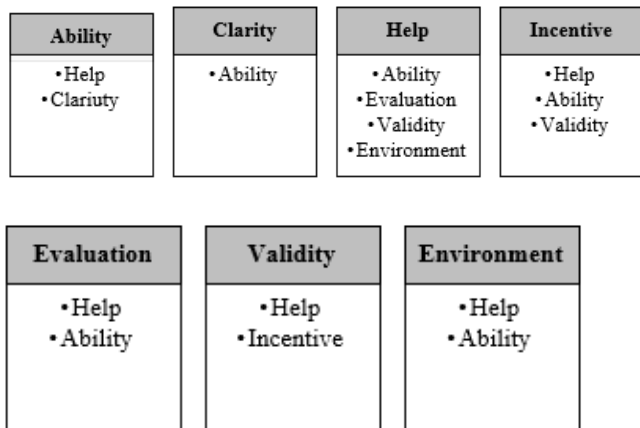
Ability
•Help
•Clariuty

Clarity
•Ability

Help
•Ability
•Evaluation
•Validity
•Environment

Incentive
•Help
•Ability
•Validity

Evaluation
•Help
•Ability

Validity
•Help
•Incentive

Environment
•Help
•Ability